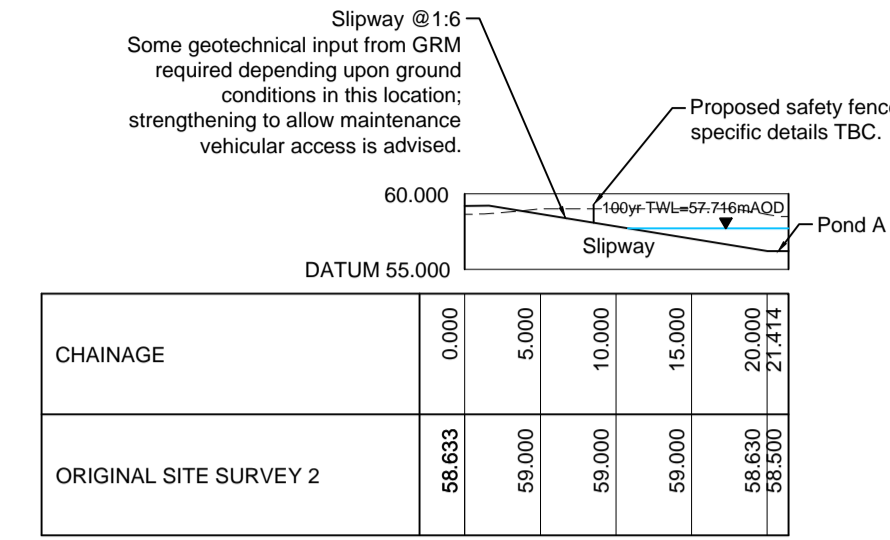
Slipway @1:6
Some geotechnical input from GRM required depending upon ground conditions in this location; strengthening to allow maintenance vehicular access is advised.

Proposed safety fenc
specific details TBC.

60.000

100yr TWL=57.716mAOD

Pond A

Slipway

DATUM 55.000

| CHAINAGE | 0.000 | 5.000 | 10.000 | 15.000 | 20.000 | 21.414 |
|---|---|---|---|---|---|---|
| ORIGINAL SITE SURVEY 2 | 58.633 | 59.000 | 59.000 | 59.000 | 58.630 | 58.500 |